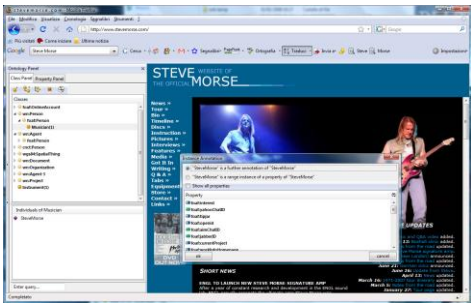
File Modifica Visualizza Cronologia Segnalibri Strumenti ?

http://www.stevemorse.com

Più visitati Come iniziare Ultime notizie

Google Steve Morse Cerca Segnalibri Controllo ortografico Traduci Invia a Steve Morse Impostazioni

Ontology Panel

Class Panel Property Panel

Classes

foaf:OnlineAccount

wn:Person

foaf:Person

Musician11

wn:Agent

foaf:Person

mo:Person

wn:Document

wn:Organization

Individuals of Musician

SteveMorse

Enter query...

STEVE MORSE WEBSITE OF THE OFFICIAL

News
Tour
Bio
Timeline
Discs
Instruction
Pictures
Interviews
Features
Media
Get It On
Writing
Q & A
Tabs
Equipment
Store
Contact
Links

Instance Annotation

"SteveMorse" is a further annotation of "SteveMorse"

"SteveMorse" is a range instance of a property of "SteveMorse"

Show all properties

Property

foaf:interest

foaf:publications

foaf:topic

foaf:currentProject

foaf:pastProject

ok cancel

SHORT NEWS

UPDATES

Completato